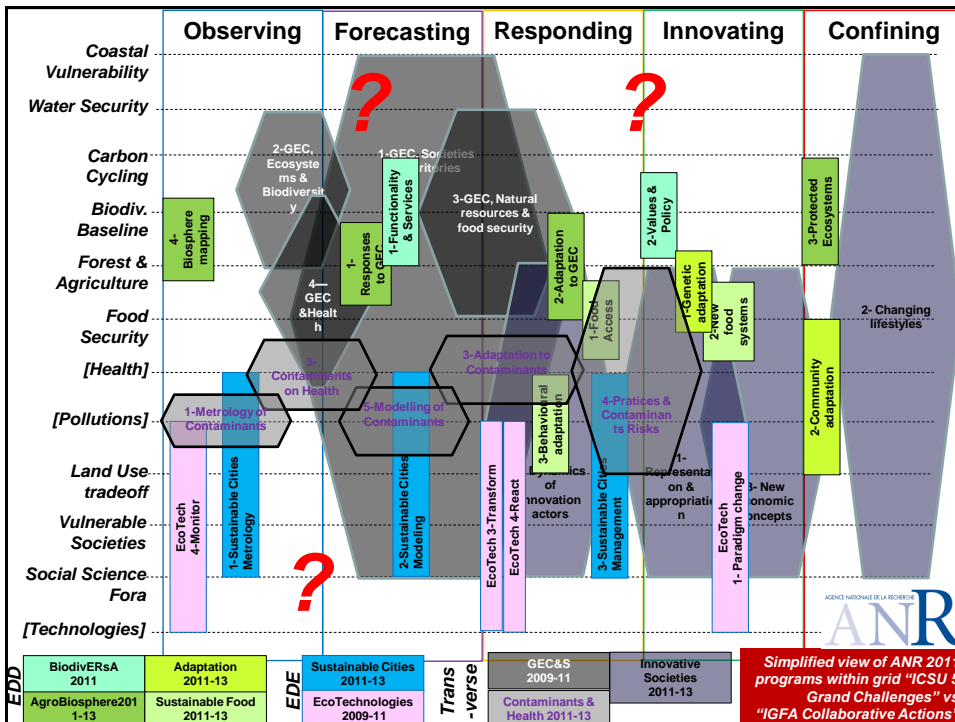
Observing
Forecasting
Responding
Innovating
Confining

Coastal Vulnerability
Water Security
Carbon Cycling
Biodiv. Baseline
Forest & Agriculture
Food Security
[Health]
[Pollutions]
Land Use tradeoff
Vulnerable Societies
Social Science Fora
[Technologies]

?
?
?

2-GEC, Ecosystems & Biodiversity
1-GEC, Societies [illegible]riorities
3-GEC, Natural resources & food security
4-Biosphere mapping
1-Functionality & Services
1-Responses to GEC
4-GEC &Health
2-Adaptation to GEC
2-Values & Policy
3-Protected Ecosystems
1-Genetic adaptation
2-New food systems
1-Food Access
2- Changing lifestyles
3-Contaminants on Health
3-Adaptation to Contaminants
2-Community adaptation
1-Metrology of Contaminants
5-Modelling of Contaminants
3-Behavioral adaptation
4-Pratices & Contaminants Risks
Dynamics of innovation actors
1-Representation & appropriation
3- New economic concepts
EcoTech 4-Monitor
1-Sustainable Cities Metrology
2-Sustainable Cities Modeling
EcoTech 3-Transform
EcoTech 4-React
3-Sustainable Cities Management
EcoTech 1- Paradigm change

AGENCE NATIONALE DE LA RECHERCHE
ANR

EDD
| BiodivERsA 2011 | Adaptation 2011-13 |
|---|---|
| AgroBiosphere2011-13 | Sustainable Food 2011-13 |

EDE
| Sustainable Cities 2011-13 |
|---|
| EcoTechnologies 2009-11 |

Trans-verse
| GEC&S 2009-11 | Innovative Societies 2011-13 |
|---|---|
| Contaminants & Health 2011-13 | |

Simplified view of ANR 2011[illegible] programs within grid "ICSU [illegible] Grand Challenges" vs "IGFA Collaborative Actions"